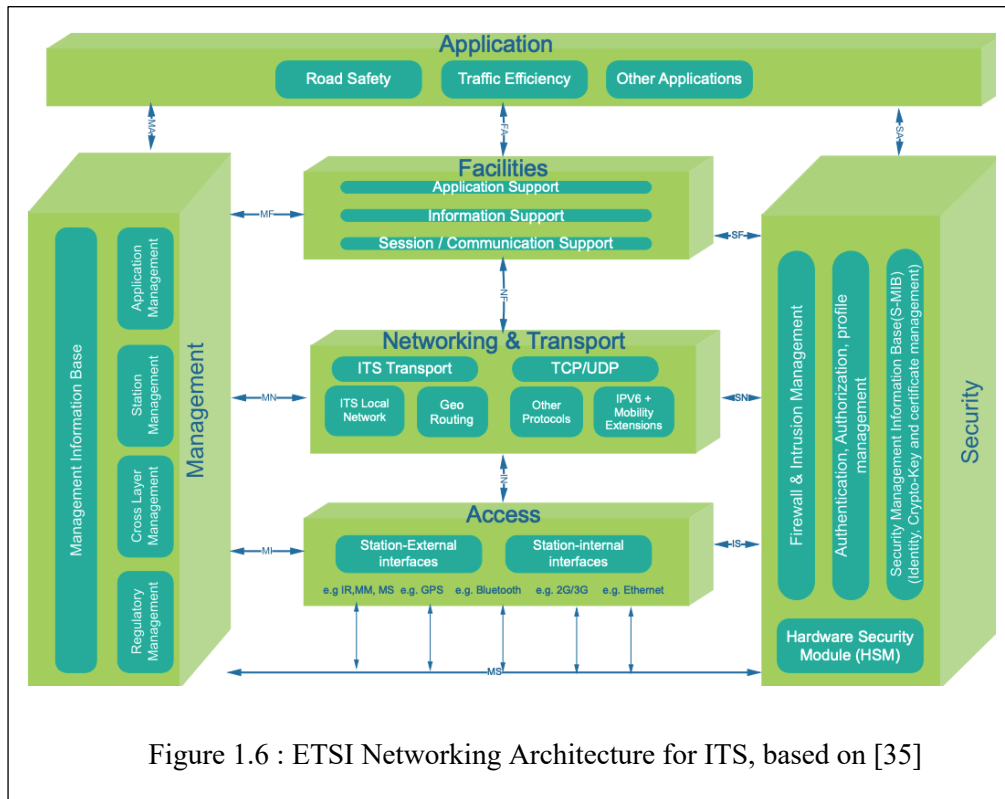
Application

Road Safety

Traffic Efficiency

Other Applications

MA

FA

SA

Facilities

Application Support

Information Support

Session / Communication Support

MF

SF

NF

Management Information Base

Application Management

Station Management

Cross Layer Management

Regulatory Management

Management

Networking & Transport

ITS Transport

TCP/UDP

ITS Local Network

Geo Routing

Other Protocols

IPV6 + Mobility Extensions

MN

SN

IN

Access

Station-External interfaces

Station-internal interfaces

e.g IR,MM, MS e.g. GPS e.g. Bluetooth e.g. 2G/3G e.g. Ethernet

MI

IS

MS

Firewall & Intrusion Management

Authentication, Authorization, profile management

Security Management Information Base(S-MIB) (Identity, Crypto-Key and certificate management)

Hardware Security Module (HSM)

Security

Figure 1.6 : ETSI Networking Architecture for ITS, based on [35]